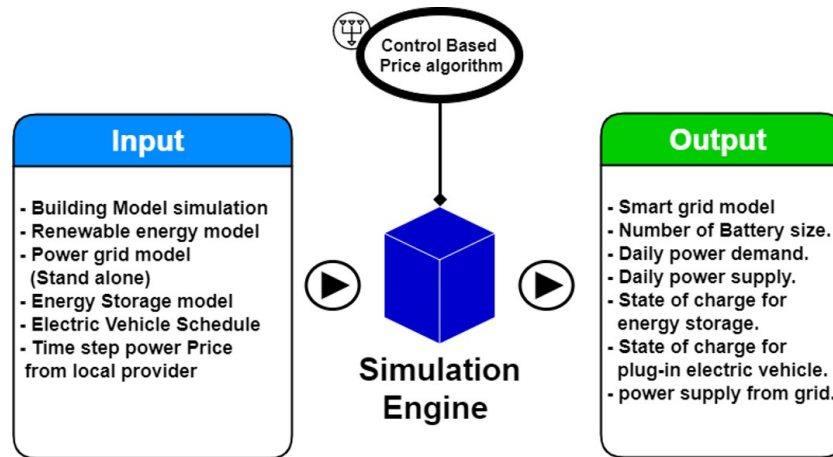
Control Based Price algorithm

Input

- Building Model simulation
- Renewable energy model
- Power grid model (Stand alone)
- Energy Storage model
- Electric Vehicle Schedule
- Time step power Price from local provider

Simulation Engine

Output

- Smart grid model
- Number of Battery size.
- Daily power demand.
- Daily power supply.
- State of charge for energy storage.
- State of charge for plug-in electric vehicle.
- power supply from grid.